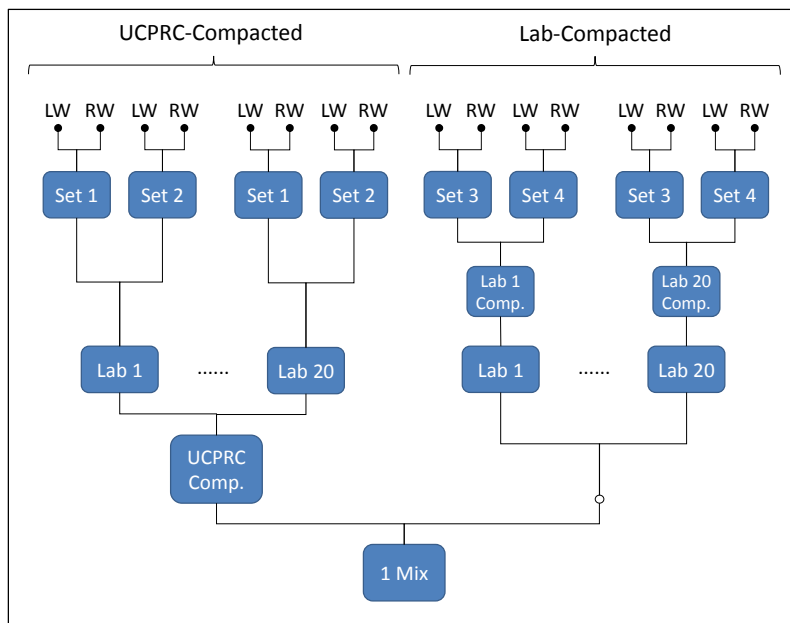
UCPRC-Compacted

Lab-Compacted

LW RW LW RW LW RW LW RW LW RW LW RW LW RW LW RW

Set 1 Set 2 Set 1 Set 2 Set 3 Set 4 Set 3 Set 4

Lab 1 Comp.

Lab 20 Comp.

Lab 1 ...... Lab 20

Lab 1 ...... Lab 20

UCPRC Comp.

1 Mix